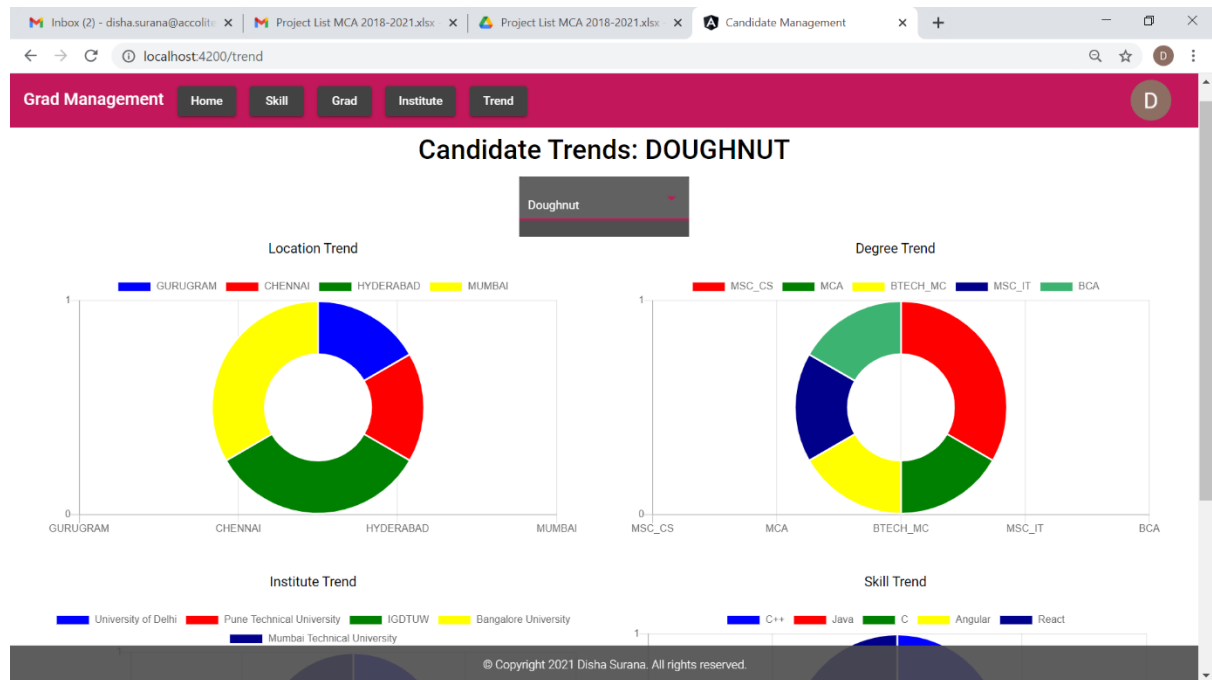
Inbox (2) - disha.surana@accolite ×
Project List MCA 2018-2021.xlsx ×
Project List MCA 2018-2021.xlsx ×
Candidate Management ×
+

localhost:4200/trend

D

Grad Management
Home
Skill
Grad
Institute
Trend
D

Candidate Trends: DOUGHNUT

Doughnut

Location Trend

GURUGRAM CHENNAI HYDERABAD MUMBAI

1
0
GURUGRAM CHENNAI HYDERABAD MUMBAI

Degree Trend

MSC_CS MCA BTECH_MC MSC_IT BCA

1
0
MSC_CS MCA BTECH_MC MSC_IT BCA

Institute Trend

University of Delhi Pune Technical University IGDTUW Bangalore University Mumbai Technical University

1

Skill Trend

C++ Java C Angular React

1

© Copyright 2021 Disha Surana. All rights reserved.